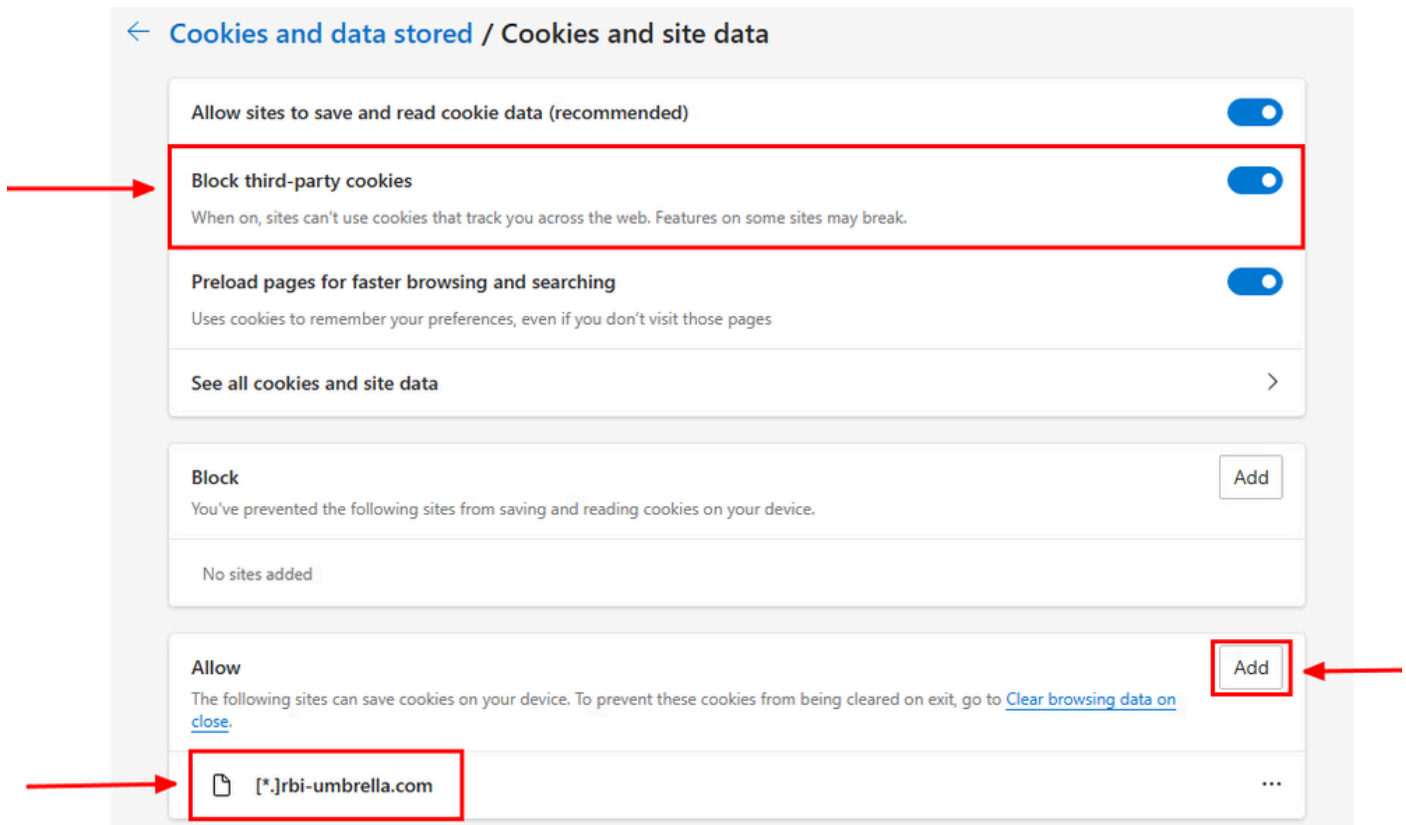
← Cookies and data stored / Cookies and site data

Allow sites to save and read cookie data (recommended)

Block third-party cookies
When on, sites can't use cookies that track you across the web. Features on some sites may break.

Preload pages for faster browsing and searching
Uses cookies to remember your preferences, even if you don't visit those pages

See all cookies and site data

Block
You've prevented the following sites from saving and reading cookies on your device.
Add

No sites added

Allow
The following sites can save cookies on your device. To prevent these cookies from being cleared on exit, go to Clear browsing data on close.
Add

[*.]rbi-umbrella.com
...